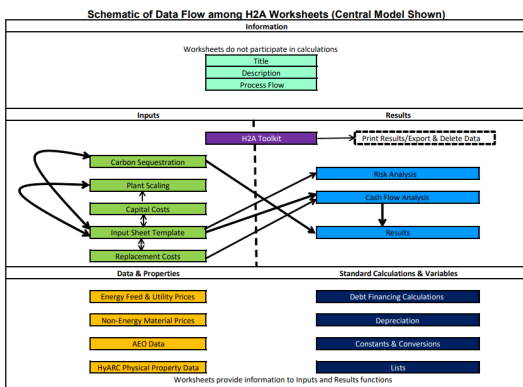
Schematic of Data Flow among H2A Worksheets (Central Model Shown)

Information

Worksheets do not participate in calculations

Title

Description

Process Flow

Inputs

Results

H2A Toolkit

Print Results/Export & Delete Data

Carbon Sequestration

Plant Scaling

Capital Costs

Input Sheet Template

Replacement Costs

Risk Analysis

Cash Flow Analysis

Results

Data & Properties

Standard Calculations & Variables

Energy Feed & Utility Prices

Non-Energy Material Prices

AEO Data

HyARC Physical Property Data

Debt Financing Calculations

Depreciation

Constants & Conversions

Lists

Worksheets provide information to Inputs and Results functions